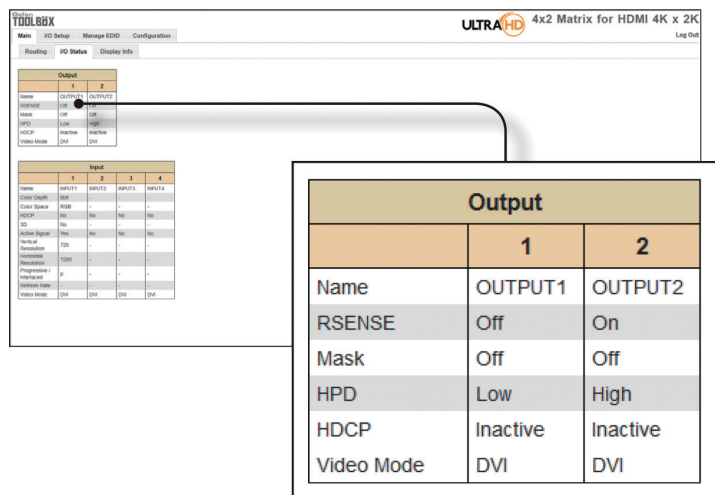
Gefen TOOLBOX

ULTRA HD 4x2 Matrix for HDMI 4K x 2K

Main | I/O Setup | Manage EDID | Configuration

Log Out

Routing | I/O Status | Display Info

| Output | | |
|---|---|---|
| | 1 | 2 |
| Name | OUTPUT1 | OUTPUT2 |
| RSENSE | Off | On |
| Mask | Off | Off |
| HPD | Low | High |
| HDCP | Inactive | Inactive |
| Video Mode | DVI | DVI |

| Input | | | | |
|---|---|---|---|---|
| | 1 | 2 | 3 | 4 |
| Name | INPUT1 | INPUT2 | INPUT3 | INPUT4 |
| Color Depth | 8bit | - | - | - |
| Color Space | RGB | - | - | - |
| HDCP | No | No | No | No |
| 3D | No | - | - | - |
| Active Signal | Yes | No | No | No |
| Vertical Resolution | 720 | - | - | - |
| Horizontal Resolution | 1280 | - | - | - |
| Progressive / Interlaced | p | - | - | - |
| Refresh Rate | - | - | - | - |
| Video Mode | DVI | DVI | DVI | DVI |

| Output | | |
|---|---|---|
| | 1 | 2 |
| Name | OUTPUT1 | OUTPUT2 |
| RSENSE | Off | On |
| Mask | Off | Off |
| HPD | Low | High |
| HDCP | Inactive | Inactive |
| Video Mode | DVI | DVI |